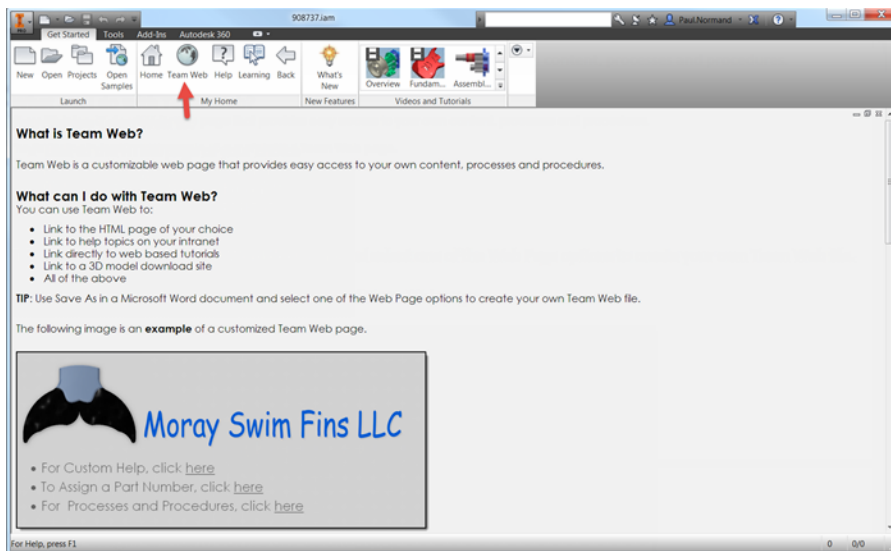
908737.iam

Paul.Normand

Get Started Tools Add-Ins Autodesk 360

New Open Projects Open Samples
Launch

Home Team Web Help Learning Back
My Home

What's New
New Features

Overview Fundam... Assembl...
Videos and Tutorials

What is Team Web?

Team Web is a customizable web page that provides easy access to your own content, processes and procedures.

What can I do with Team Web?
You can use Team Web to:

- Link to the HTML page of your choice
- Link to help topics on your intranet
- Link directly to web based tutorials
- Link to a 3D model download site
- All of the above

TIP: Use Save As in a Microsoft Word document and select one of the Web Page options to create your own Team Web file.

The following image is an example of a customized Team Web page.

Moray Swim Fins LLC

- For Custom Help, click here
- To Assign a Part Number, click here
- For Processes and Procedures, click here

For Help, press F1

0 0/0